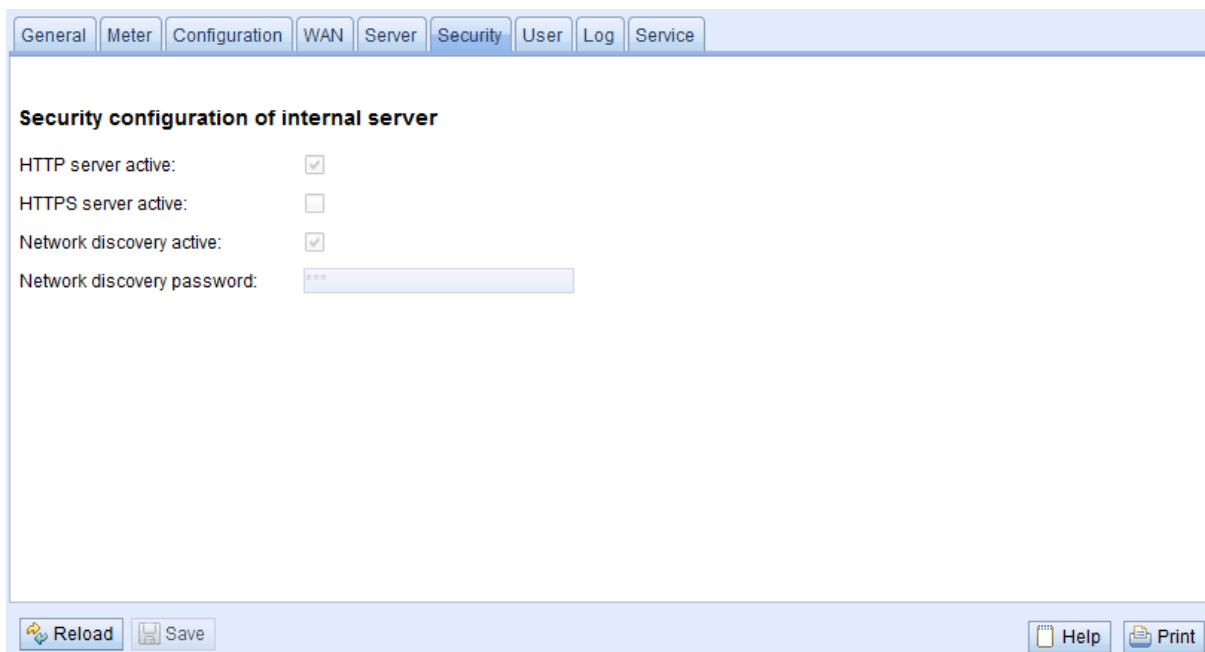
General | Meter | Configuration | WAN | Server | Security | User | Log | Service

Security configuration of internal server

HTTP server active:

HTTPS server active:

Network discovery active:

Network discovery password: ***

Reload Save

Help Print